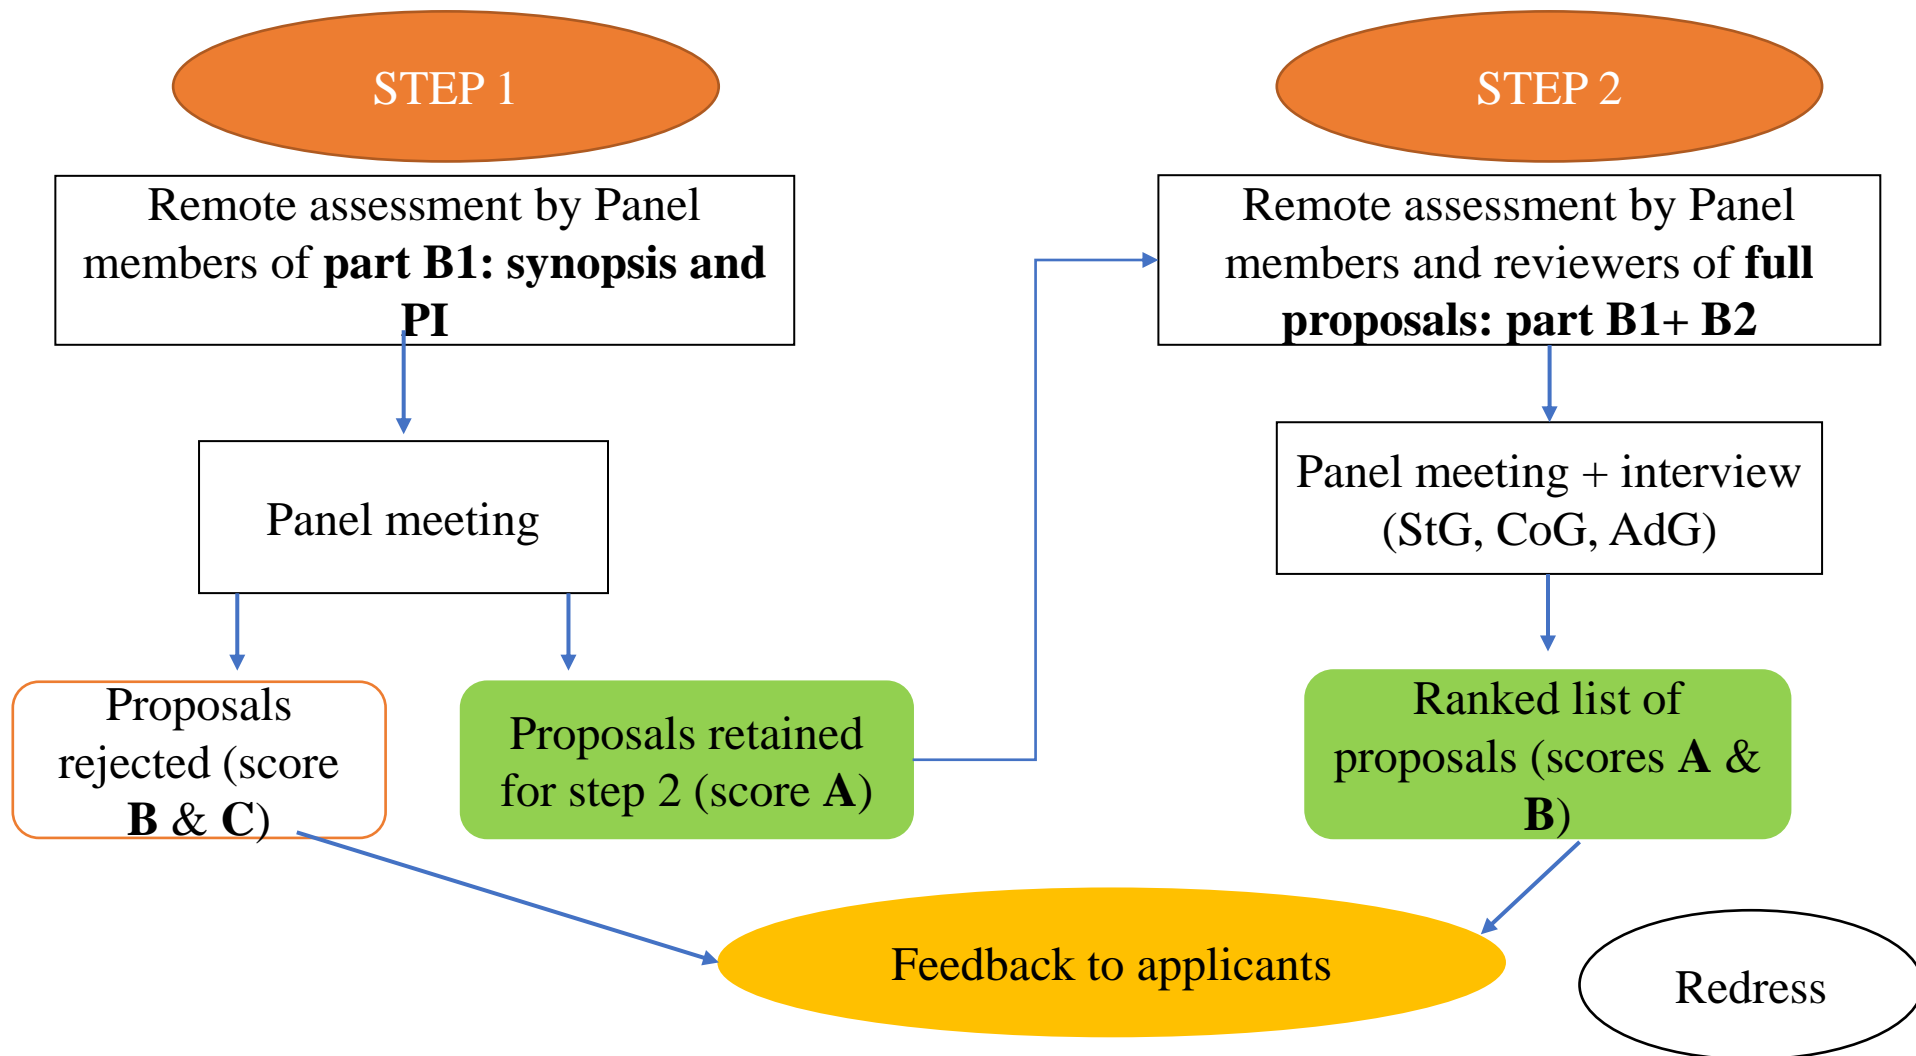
STEP 1

STEP 2

Remote assessment by Panel members of **part B1: synopsis and PI**

Remote assessment by Panel members and reviewers of **full proposals: part B1+ B2**

Panel meeting

Panel meeting + interview (StG, CoG, AdG)

Proposals rejected (score **B** & **C**)

Proposals retained for step 2 (score **A**)

Ranked list of proposals (scores **A** & **B**)

Feedback to applicants

Redress